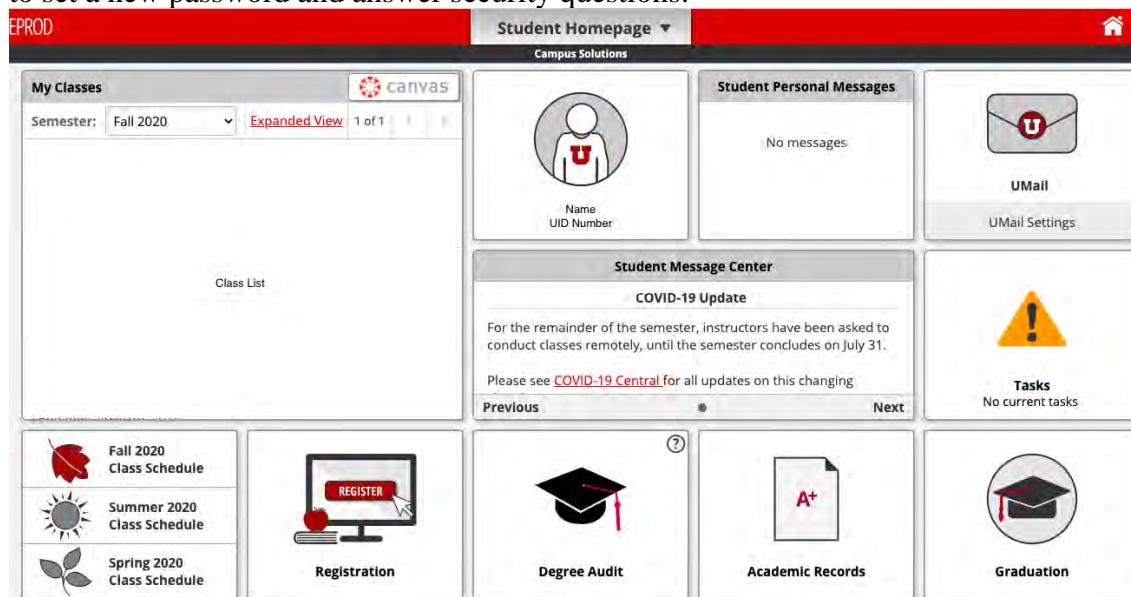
to set a new password and answer security questions.

EPROD

Student Homepage ▼

Campus Solutions

My Classes

canvas

Semester: Fall 2020

Expanded View

1 of 1

Class List

Name
UID Number

Student Personal Messages

No messages

UMail

UMail Settings

Student Message Center

COVID-19 Update

For the remainder of the semester, instructors have been asked to conduct classes remotely, until the semester concludes on July 31.

Please see COVID-19 Central for all updates on this changing

Previous

Next

Tasks
No current tasks

Fall 2020
Class Schedule

Summer 2020
Class Schedule

Spring 2020
Class Schedule

REGISTER

Registration

Degree Audit

A+

Academic Records

Graduation